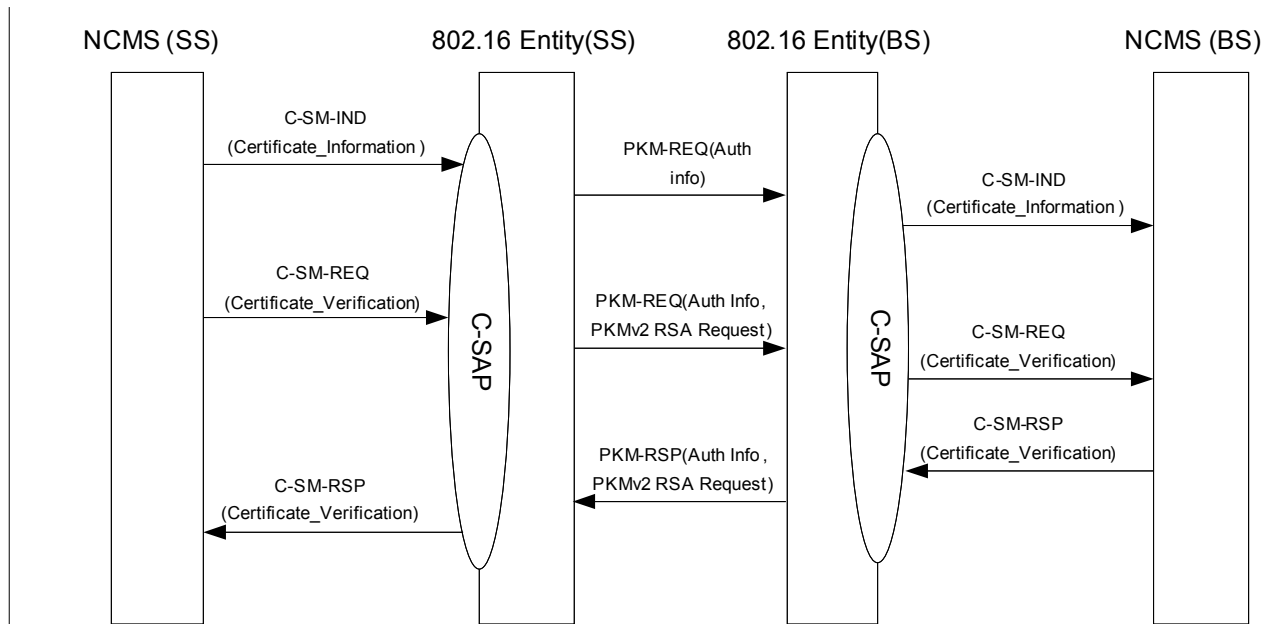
NCMS (SS)

802.16 Entity(SS)

802.16 Entity(BS)

NCMS (BS)

C-SM-IND
(Certificate_Information )

PKM-REQ(Auth info)

C-SM-IND
(Certificate_Information )

C-SM-REQ
(Certificate_Verification)

C-SAP

PKM-REQ(Auth Info, PKMv2 RSA Request)

C-SAP

C-SM-REQ
(Certificate_Verification)

C-SM-RSP
(Certificate_Verification)

PKM-RSP(Auth Info , PKMv2 RSA Request)

C-SM-RSP
(Certificate_Verification)